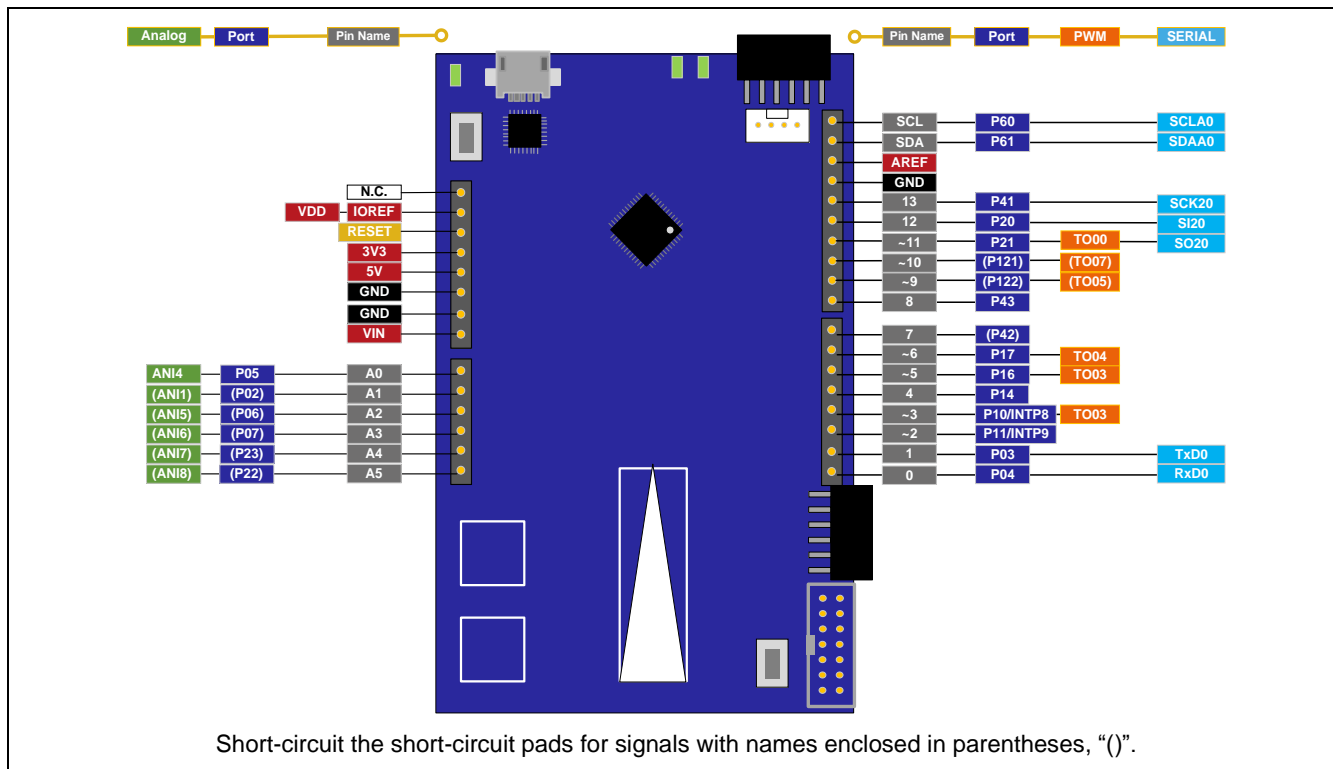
Analog Port Pin Name

Pin Name Port PWM SERIAL

N.C.
VDD IOREF
RESET
3V3
5V
GND
GND
VIN

ANI4 P05 A0
(ANI1) (P02) A1
(ANI5) (P06) A2
(ANI6) (P07) A3
(ANI7) (P23) A4
(ANI8) (P22) A5

SCL P60 SCLA0
SDA P61 SDAA0
AREF
GND
13 P41 SCK20
12 P20 SI20
~11 P21 TO00 SO20
~10 (P121) (TO07)
~9 (P122) (TO05)
8 P43

7 (P42)
~6 P17 TO04
~5 P16 TO03
4 P14
~3 P10/INTP8 TO03
~2 P11/INTP9
1 P03 TxD0
0 P04 RxD0

Short-circuit the short-circuit pads for signals with names enclosed in parentheses, “()”.